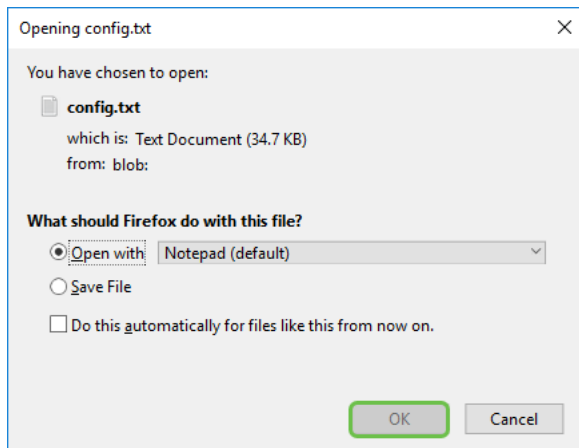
Opening config.txt

You have chosen to open:

config.txt

which is: Text Document (34.7 KB)

from: blob:

What should Firefox do with this file?

Open with Notepad (default)

Save File

Do this automatically for files like this from now on.

OK Cancel